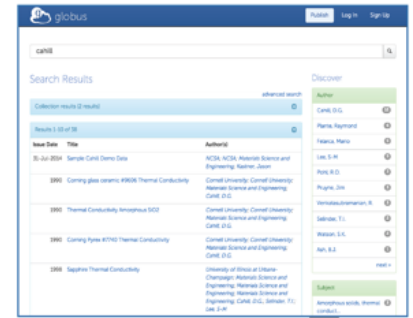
globus

Publish Log In Sign Up

cahill

Search Results

advanced search

Collection results (2 results)

Results 1-10 of 38

| Issue Date | Title | Author(s) |
|---|---|---|
| 31-Jul-2014 | Sample Cahill Demo Data | NCSA; NCSA; Materials Science and Engineering; Kastner, Jason |
| 1990 | Corning glass ceramic #9606 Thermal Conductivity | Cornell University; Cornell University; Materials Science and Engineering; Cahill, D.G. |
| 1990 | Thermal Conductivity Amorphous SiO2 | Cornell University; Cornell University; Materials Science and Engineering; Cahill, D.G. |
| 1990 | Corning Pyrex #7740 Thermal Conductivity | Cornell University; Cornell University; Materials Science and Engineering; Cahill, D.G. |
| 1998 | Sapphire Thermal Conductivity | University of Illinois at Urbana-Champaign; Materials Science and Engineering; Materials Science and Engineering; Materials Science and Engineering; Cahill, D.G.; Sekhar, T.I.; Lee, S.-M |

Discover

Author

Cahill, D.G.
Plante, Raymond
Felarca, Mario
Lee, S.-M.
Pohl, R.O.
Prugne, Jim
Venkatasubramanian, R.
Sekhar, T.I.
Watson, S.K.
Keh, B.J.

next >

Subject

Amorphous solids, thermal conduct...